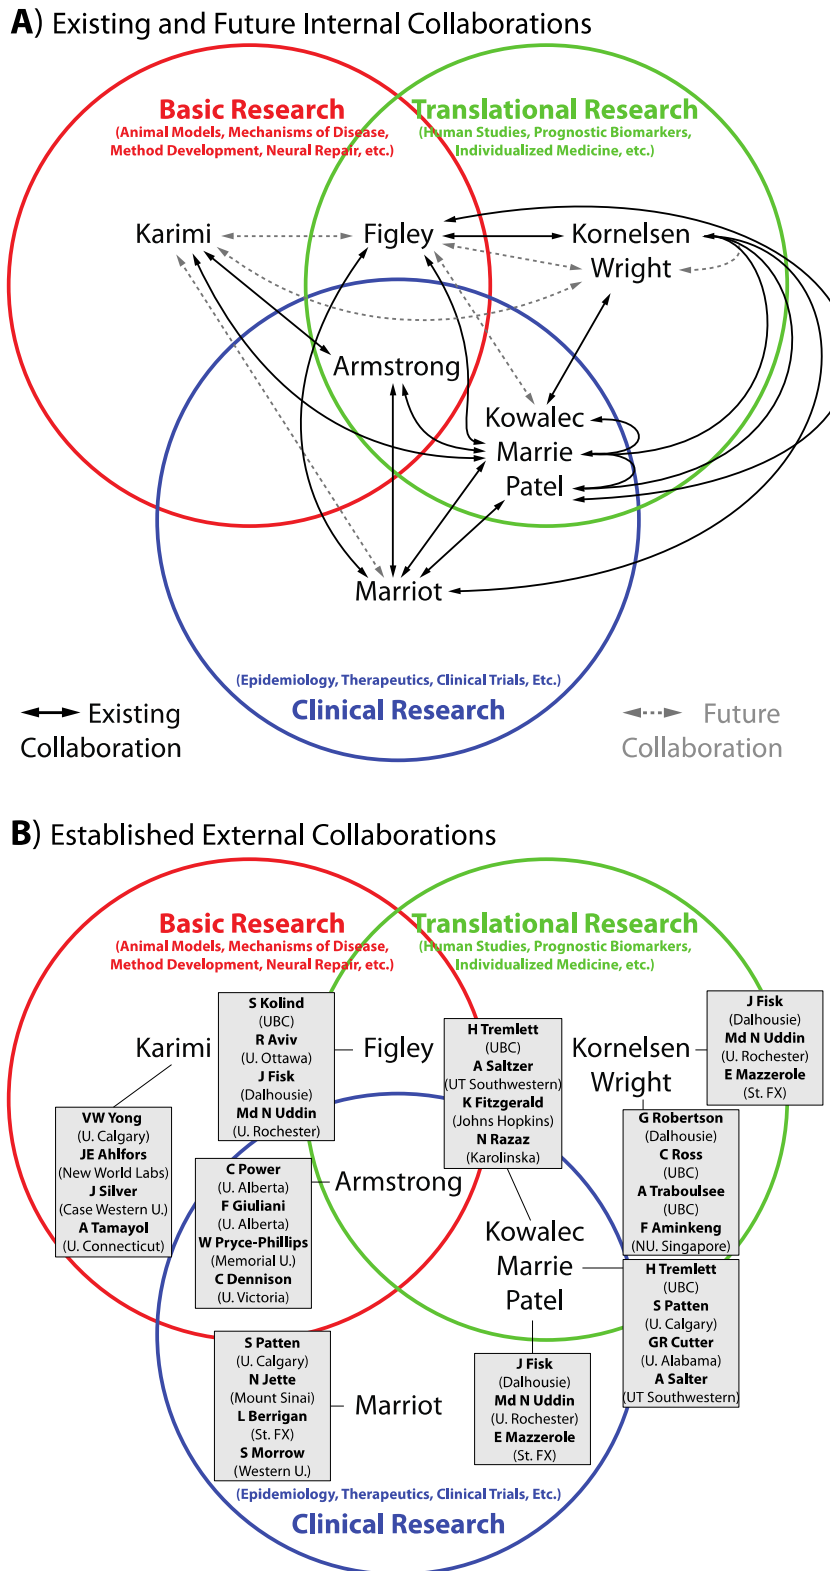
A) Existing and Future Internal Collaborations

Basic Research
(Animal Models, Mechanisms of Disease, Method Development, Neural Repair, etc.)

Translational Research
(Human Studies, Prognostic Biomarkers, Individualized Medicine, etc.)

Karimi

Figley

Kornelsen

Wright

Armstrong

Kowalec

Marrie

Patel

Marriot

(Epidemiology, Therapeutics, Clinical Trials, Etc.)
Clinical Research

Existing Collaboration

Future Collaboration

B) Established External Collaborations

Basic Research
(Animal Models, Mechanisms of Disease, Method Development, Neural Repair, etc.)

Translational Research
(Human Studies, Prognostic Biomarkers, Individualized Medicine, etc.)

S Kolind
(UBC)
R Aviv
(U. Ottawa)
J Fisk
(Dalhousie)
Md N Uddin
(U. Rochester)

Karimi

Figley

H Tremlett
(UBC)
A Saltzer
(UT Southwestern)
K Fitzgerald
(Johns Hopkins)
N Razaz
(Karolinska)

Kornelsen

Wright

J Fisk
(Dalhousie)
Md N Uddin
(U. Rochester)
E Mazzerole
(St. FX)

VW Yong
(U. Calgary)
JE Ahlfors
(New World Labs)
J Silver
(Case Western U.)
A Tamayol
(U. Connecticut)

C Power
(U. Alberta)
F Giuliani
(U. Alberta)
W Pryce-Phillips
(Memorial U.)
C Dennison
(U. Victoria)

Armstrong

G Robertson
(Dalhousie)
C Ross
(UBC)
A Traboulsee
(UBC)
F Aminkeng
(NU. Singapore)

Kowalec

Marrie

Patel

H Tremlett
(UBC)
S Patten
(U. Calgary)
GR Cutter
(U. Alabama)
A Salter
(UT Southwestern)

S Patten
(U. Calgary)
N Jette
(Mount Sinai)
L Berrigan
(St. FX)
S Morrow
(Western U.)

Marriot

J Fisk
(Dalhousie)
Md N Uddin
(U. Rochester)
E Mazzerole
(St. FX)

(Epidemiology, Therapeutics, Clinical Trials, Etc.)
Clinical Research